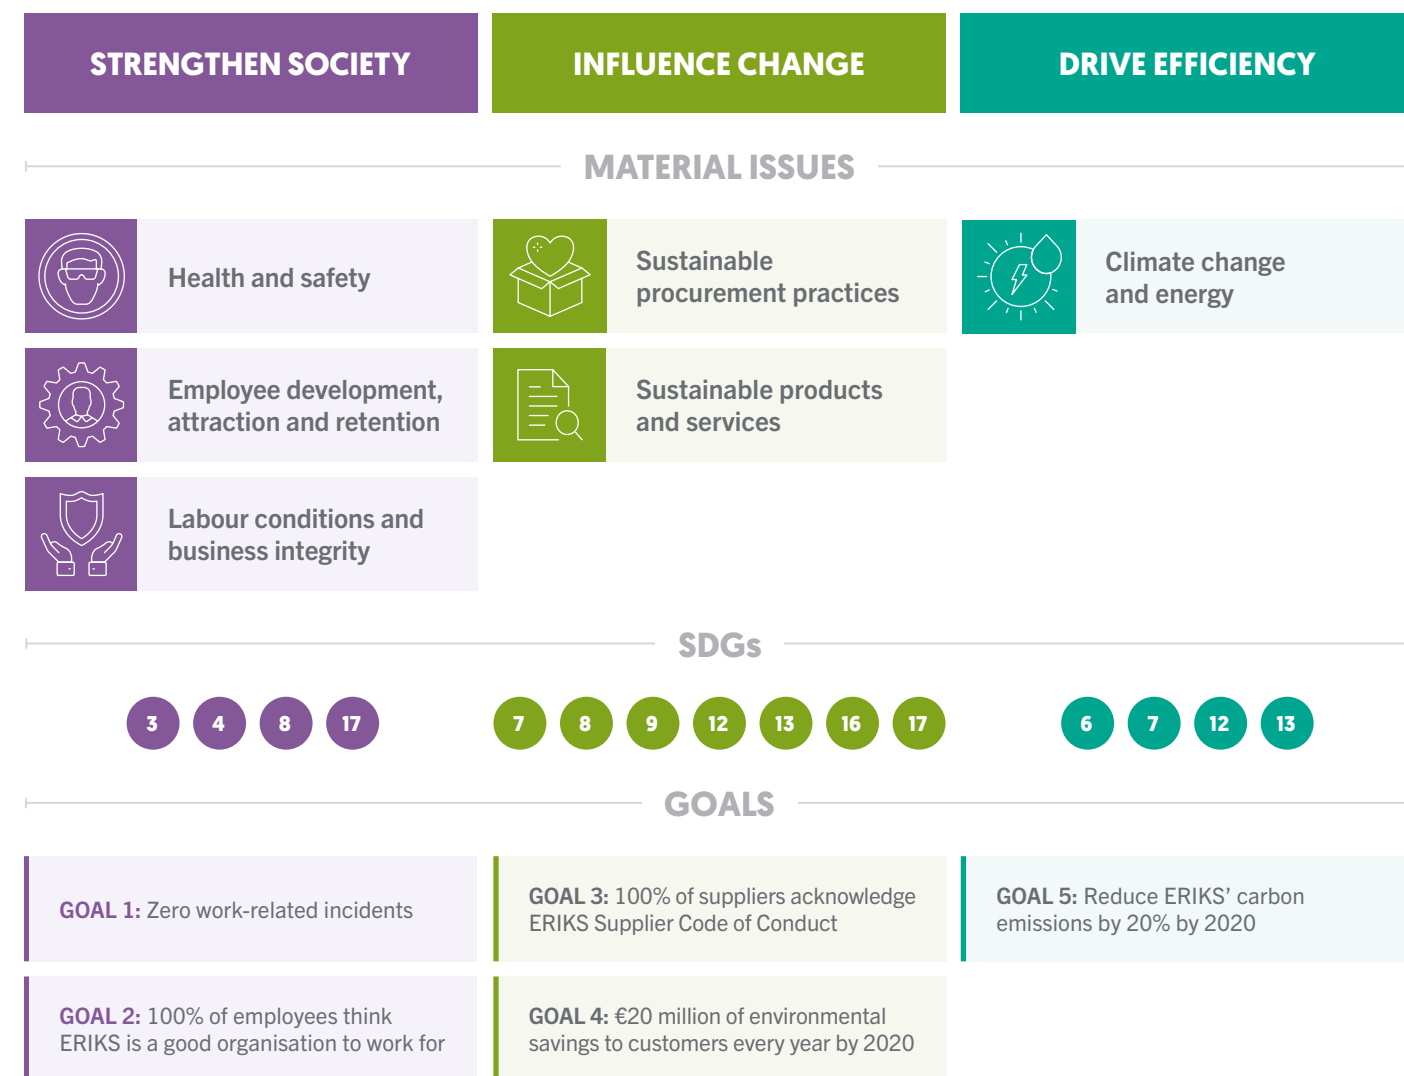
STRENGTHEN SOCIETY

INFLUENCE CHANGE

DRIVE EFFICIENCY

MATERIAL ISSUES

Health and safety

Employee development, attraction and retention

Labour conditions and business integrity

Sustainable procurement practices

Sustainable products and services

Climate change and energy

SDGs

3 4 8 17

7 8 9 12 13 16 17

6 7 12 13

GOALS

GOAL 1: Zero work-related incidents

GOAL 2: 100% of employees think ERIKS is a good organisation to work for

GOAL 3: 100% of suppliers acknowledge ERIKS Supplier Code of Conduct

GOAL 4: €20 million of environmental savings to customers every year by 2020

GOAL 5: Reduce ERIKS' carbon emissions by 20% by 2020